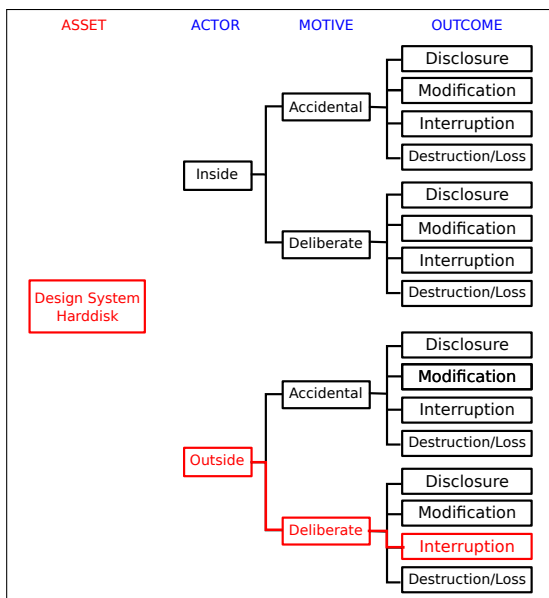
ASSET ACTOR MOTIVE OUTCOME

Design System Harddisk

Inside

Accidental

Disclosure
Modification
Interruption
Destruction/Loss

Deliberate

Disclosure
Modification
Interruption
Destruction/Loss

Outside

Accidental

Disclosure
Modification
Interruption
Destruction/Loss

Deliberate

Disclosure
Modification
Interruption
Destruction/Loss